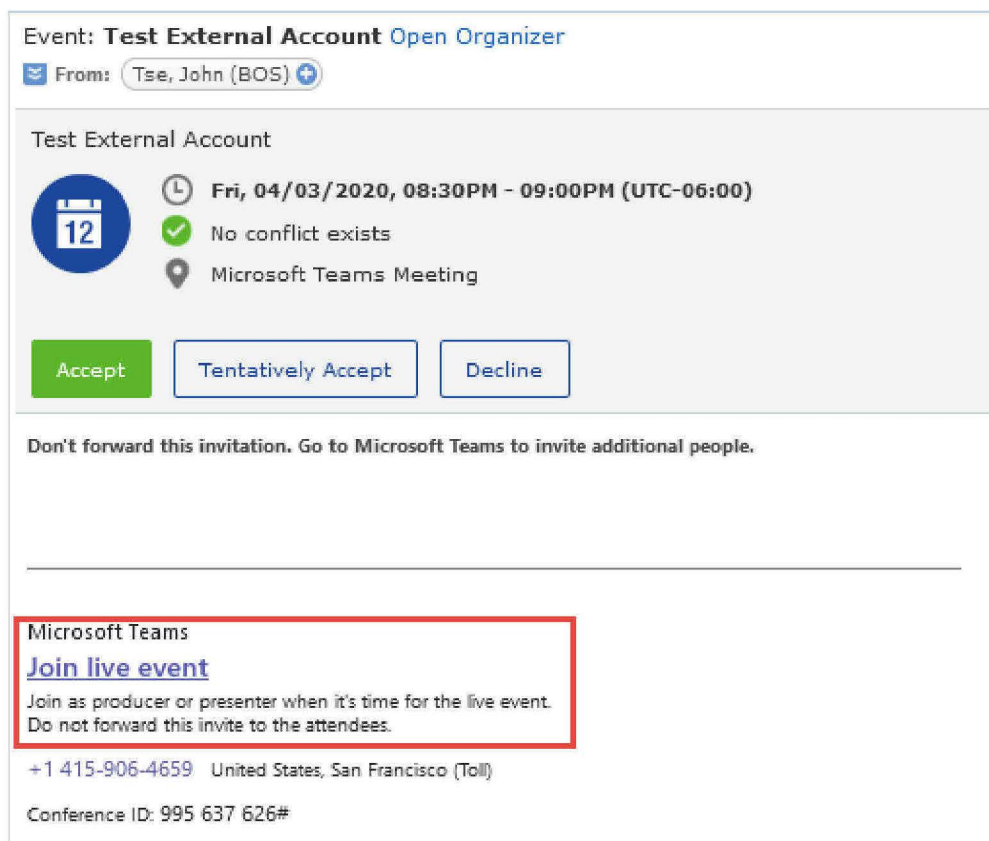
Event: **Test External Account** Open Organizer

From: Tse, John (BOS)

Test External Account

12

**Fri, 04/03/2020, 08:30PM - 09:00PM (UTC-06:00)**

No conflict exists

Microsoft Teams Meeting

Accept

Tentatively Accept

Decline

**Don't forward this invitation. Go to Microsoft Teams to invite additional people.**

Microsoft Teams

Join live event

Join as producer or presenter when it's time for the live event.
Do not forward this invite to the attendees.

+1 415-906-4659 United States, San Francisco (Toll)

Conference ID: 995 637 626#